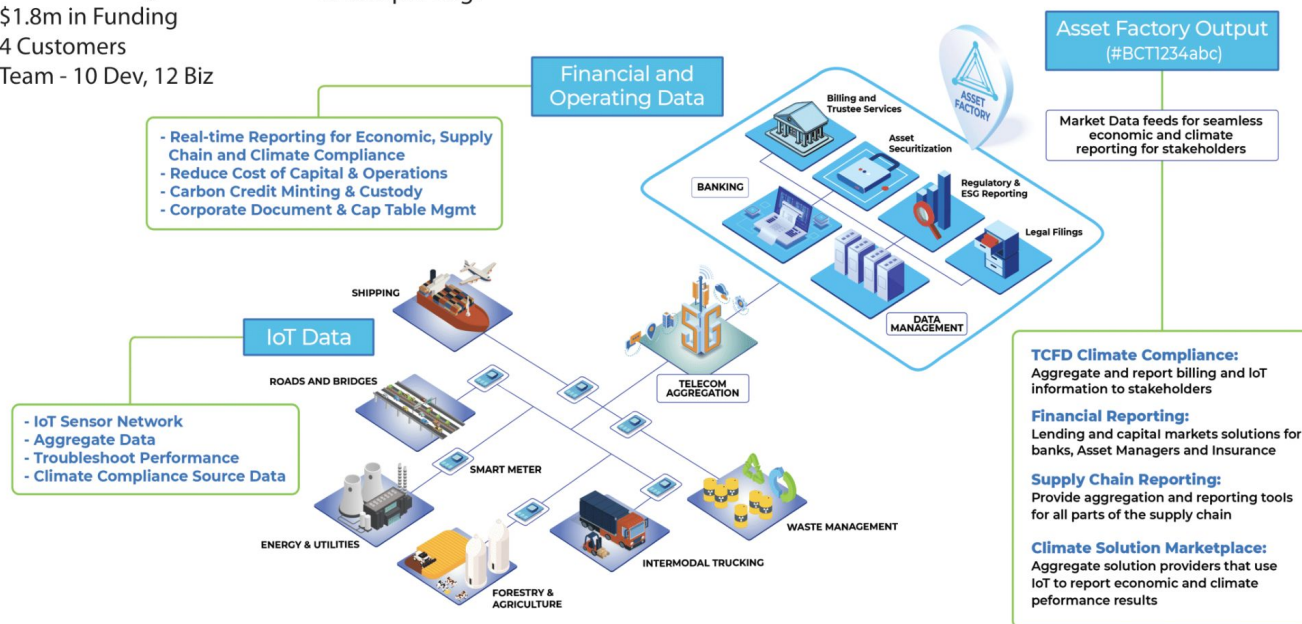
$1.8m in Funding
4 Customers
Team - 10 Dev, 12 Biz

Financial and Operating Data

- Real-time Reporting for Economic, Supply Chain and Climate Compliance
- Reduce Cost of Capital & Operations
- Carbon Credit Minting & Custody
- Corporate Document & Cap Table Mgmt

Asset Factory Output (#BCT1234abc)

Market Data feeds for seamless economic and climate reporting for stakeholders

ASSET FACTORY

Billing and Trustee Services
Asset Securitization
BANKING
Regulatory & ESG Reporting
Legal Filings
DATA MANAGEMENT

SHIPPING
TELECOM AGGREGATION
5G

IoT Data

- IoT Sensor Network
- Aggregate Data
- Troubleshoot Performance
- Climate Compliance Source Data

ROADS AND BRIDGES
SMART METER
ENERGY & UTILITIES
WASTE MANAGEMENT
INTERMODAL TRUCKING
FORESTRY & AGRICULTURE

TCFD Climate Compliance:
Aggregate and report billing and IoT information to stakeholders

Financial Reporting:
Lending and capital markets solutions for banks, Asset Managers and Insurance

Supply Chain Reporting:
Provide aggregation and reporting tools for all parts of the supply chain

Climate Solution Marketplace:
Aggregate solution providers that use IoT to report economic and climate peformance results